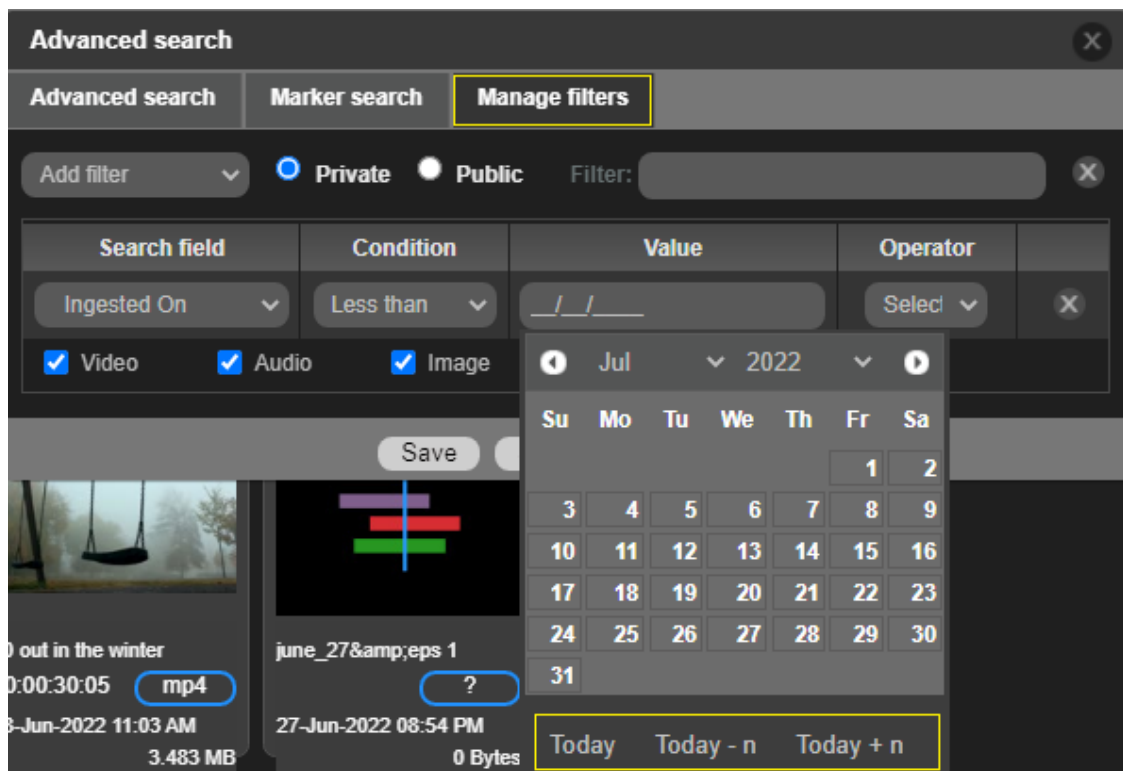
Advanced search

Advanced search | Marker search | Manage filters

Add filter  Private  Public  Filter:

| Search field | Condition | Value | Operator |
|---|---|---|---|
| Ingested On | Less than | \_\_/\_\_/\_\_\_\_ | Select |

Video  Audio  Image

Jul  2022

| Su | Mo | Tu | We | Th | Fr | Sa |
|---|---|---|---|---|---|---|
| | | | | | 1 | 2 |
| 3 | 4 | 5 | 6 | 7 | 8 | 9 |
| 10 | 11 | 12 | 13 | 14 | 15 | 16 |
| 17 | 18 | 19 | 20 | 21 | 22 | 23 |
| 24 | 25 | 26 | 27 | 28 | 29 | 30 |
| 31 | | | | | | |

Today  Today - n  Today + n

Save

) out in the winter
):00:30:05  mp4
3-Jun-2022 11:03 AM
3.483 MB

june_27&amp;eps 1
?
27-Jun-2022 08:54 PM
0 Bytes